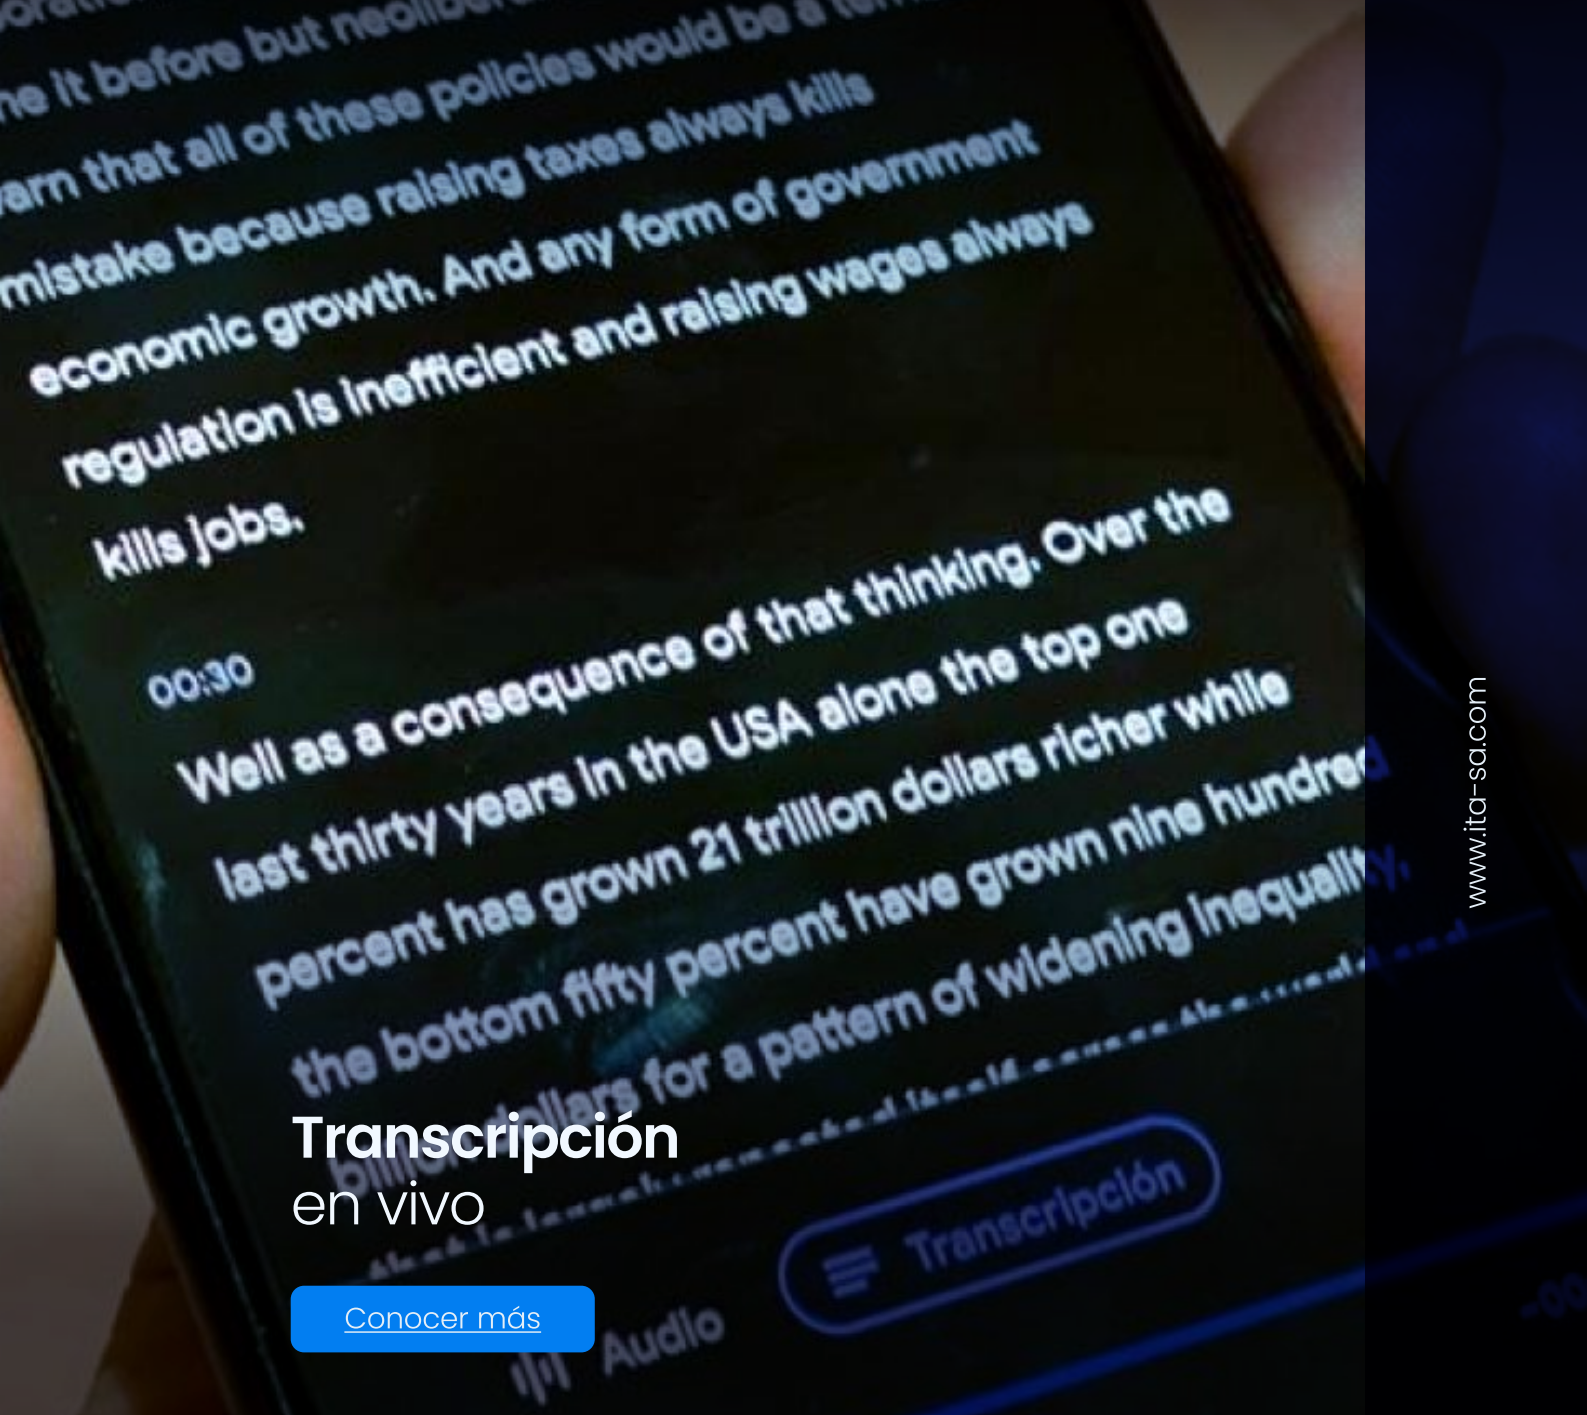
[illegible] it before but neoliber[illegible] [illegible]arn that all of these policies would be a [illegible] mistake because raising taxes always kills economic growth. And any form of government regulation is inefficient and raising wages always kills jobs.

00:30

Well as a consequence of that thinking. Over the last thirty years in the USA alone the top one percent has grown 21 trillion dollars richer while the bottom fifty percent have grown nine hundred billion dollars for a pattern of widening inequality, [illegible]

Transcripción en vivo

Conocer más

Audio

Transcripción

www.ita-sa.com